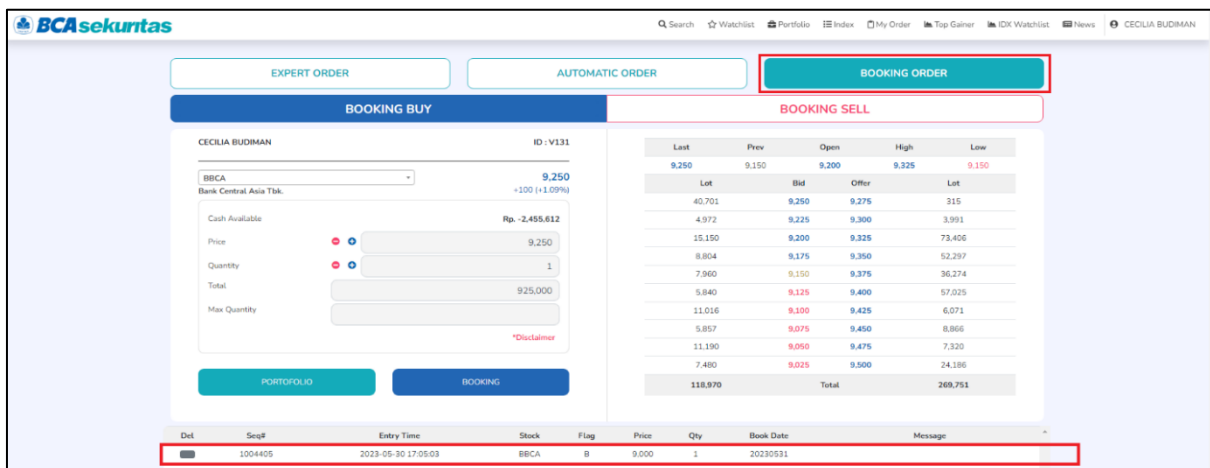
BCAsekuritas

Search Watchlist Portfolio Index My Order Top Gainer IDX Watchlist News CECILIA BUDIMAN

EXPERT ORDER
AUTOMATIC ORDER
BOOKING ORDER

BOOKING BUY
BOOKING SELL

CECILIA BUDIMAN
ID : V131

BBCA
Bank Central Asia Tbk.
9,250
+100 (+1.09%)

Cash Available Rp. -2,455,612
Price 9,250
Quantity 1
Total 925,000
Max Quantity

*Disclaimer

PORTOFOLIO
BOOKING

| Last | Prev | Open | High | Low |
|---|---|---|---|---|
| 9,250 | 9,150 | 9,200 | 9,325 | 9,150 |

| Lot | Bid | Offer | Lot |
|---|---|---|---|
| 40,701 | 9,250 | 9,275 | 315 |
| 4,972 | 9,225 | 9,300 | 3,991 |
| 15,150 | 9,200 | 9,325 | 73,406 |
| 8,804 | 9,175 | 9,350 | 52,297 |
| 7,960 | 9,150 | 9,375 | 36,274 |
| 5,840 | 9,125 | 9,400 | 57,025 |
| 11,016 | 9,100 | 9,425 | 6,071 |
| 5,857 | 9,075 | 9,450 | 8,866 |
| 11,190 | 9,050 | 9,475 | 7,320 |
| 7,480 | 9,025 | 9,500 | 24,186 |
| 118,970 | Total | | 269,751 |

| Del | Seq# | Entry Time | Stock | Flag | Price | Qty | Book Date | Message |
|---|---|---|---|---|---|---|---|---|
| | 1004405 | 2023-05-30 17:05:03 | BBCA | B | 9,000 | 1 | 20230531 | |